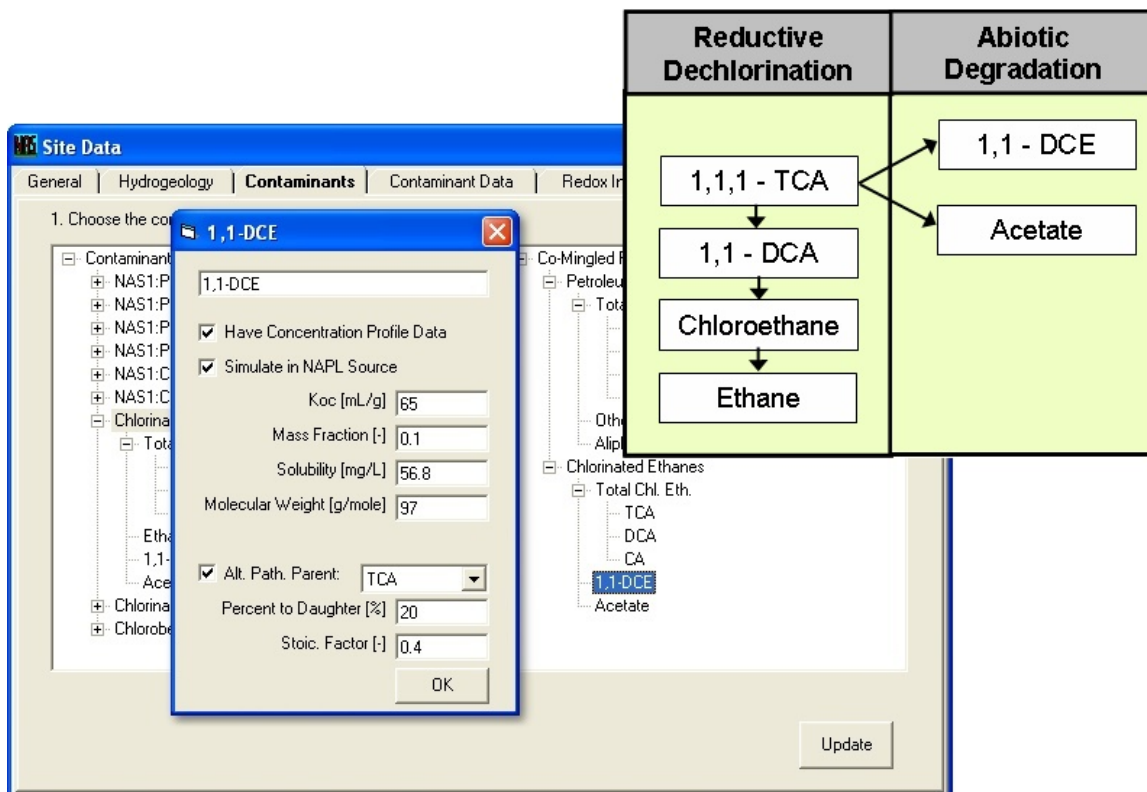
Reductive Dechlorination

Abiotic Degradation

1,1,1 - TCA

1,1 - DCA

Chloroethane

Ethane

1,1 - DCE

Acetate

Site Data

General | Hydrogeology | Contaminants | Contaminant Data | Redox In

1. Choose the co

Contaminant
NAS1:P
NAS1:P
NAS1:P
NAS1:P
NAS1:C
NAS1:C
Chlorinat
Tota
Etha
1,1-
Acet
Chlorina
Chlorobe

Co-Mingled F
Petroleu
Tota
Othe
Alipl
Chlorinated Ethanes
Total Chl. Eth.
TCA
DCA
CA
1,1-DCE
Acetate

1,1-DCE

1,1-DCE

Have Concentration Profile Data

Simulate in NAPL Source

Koc [mL/g] 65

Mass Fraction [-] 0.1

Solubility [mg/L] 56.8

Molecular Weight [g/mole] 97

Alt. Path. Parent: TCA

Percent to Daughter [%] 20

Stoic. Factor [-] 0.4

OK

Update